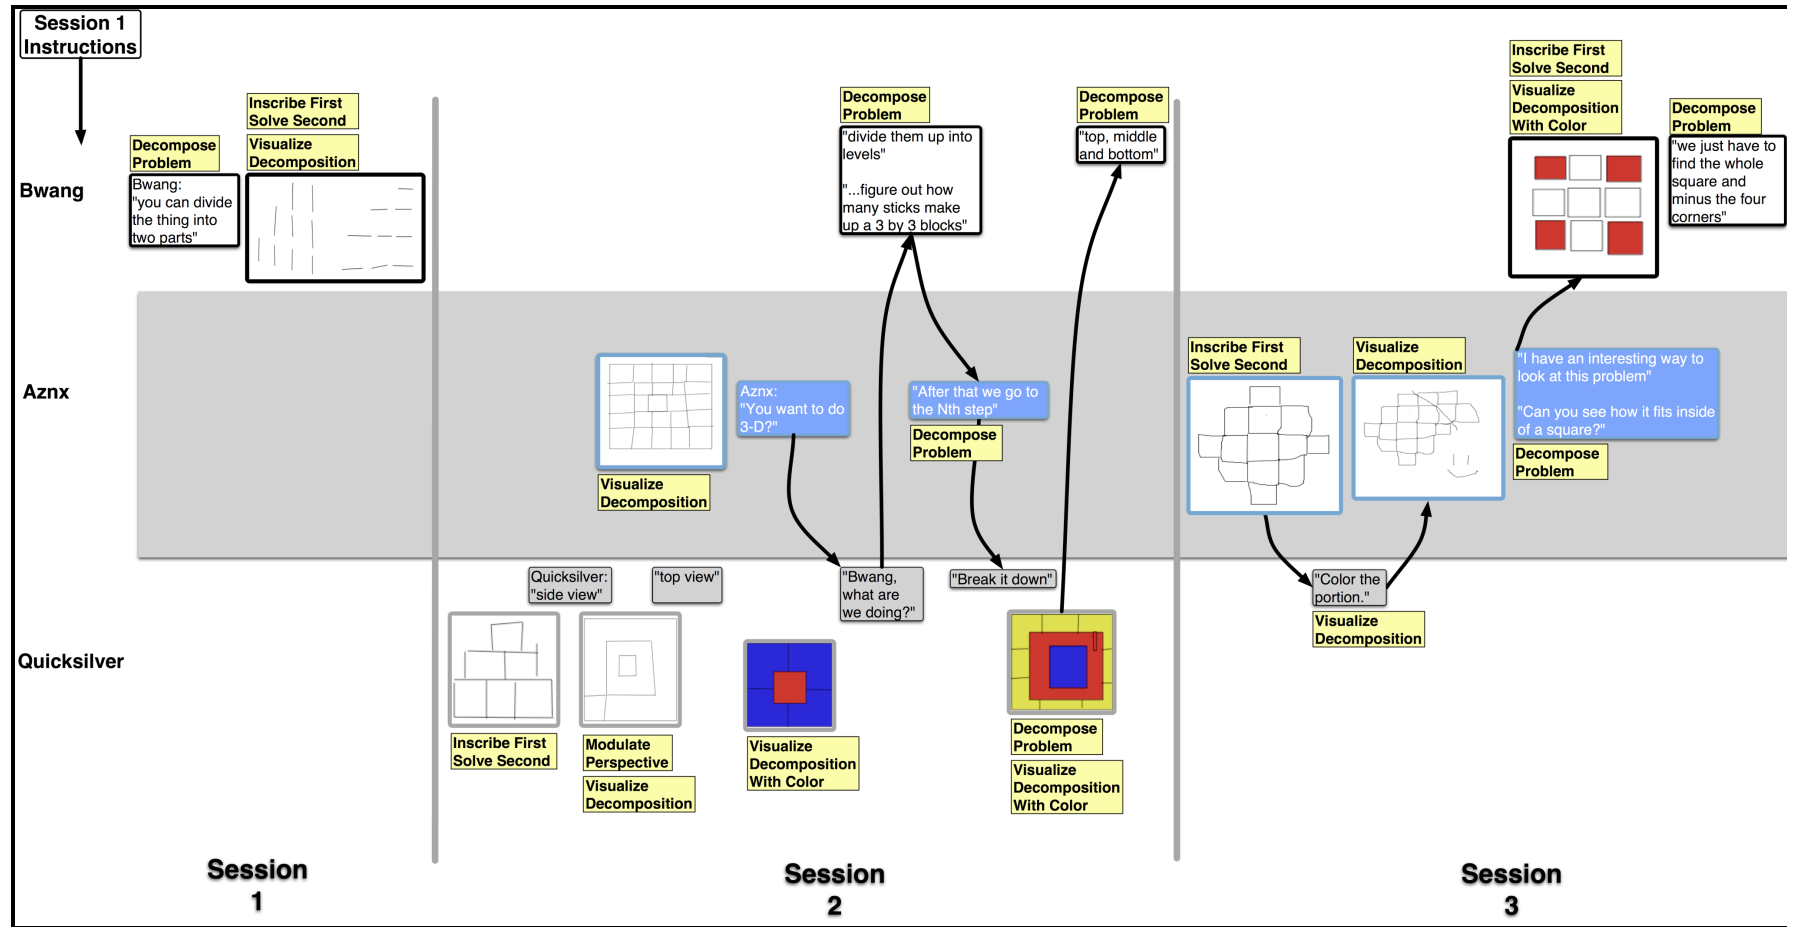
Session 1 Instructions

Bwang

Decompose Problem

Bwang: "you can divide the thing into two parts"

Inscribe First Solve Second

Visualize Decomposition

Decompose Problem

"divide them up into levels"

"...figure out how many sticks make up a 3 by 3 blocks"

Decompose Problem

"top, middle and bottom"

Inscribe First Solve Second

Visualize Decomposition With Color

Decompose Problem

"we just have to find the whole square and minus the four corners"

Aznx

Aznx: "You want to do 3-D?"

Visualize Decomposition

"After that we go to the Nth step"

Decompose Problem

Inscribe First Solve Second

Visualize Decomposition

"I have an interesting way to look at this problem"

"Can you see how it fits inside of a square?"

Decompose Problem

Quicksilver

Quicksilver: "side view"

"top view"

"Bwang, what are we doing?"

"Break it down"

"Color the portion."

Visualize Decomposition

Inscribe First Solve Second

Modulate Perspective

Visualize Decomposition

Visualize Decomposition With Color

Decompose Problem

Visualize Decomposition With Color

Session 1

Session 2

Session 3